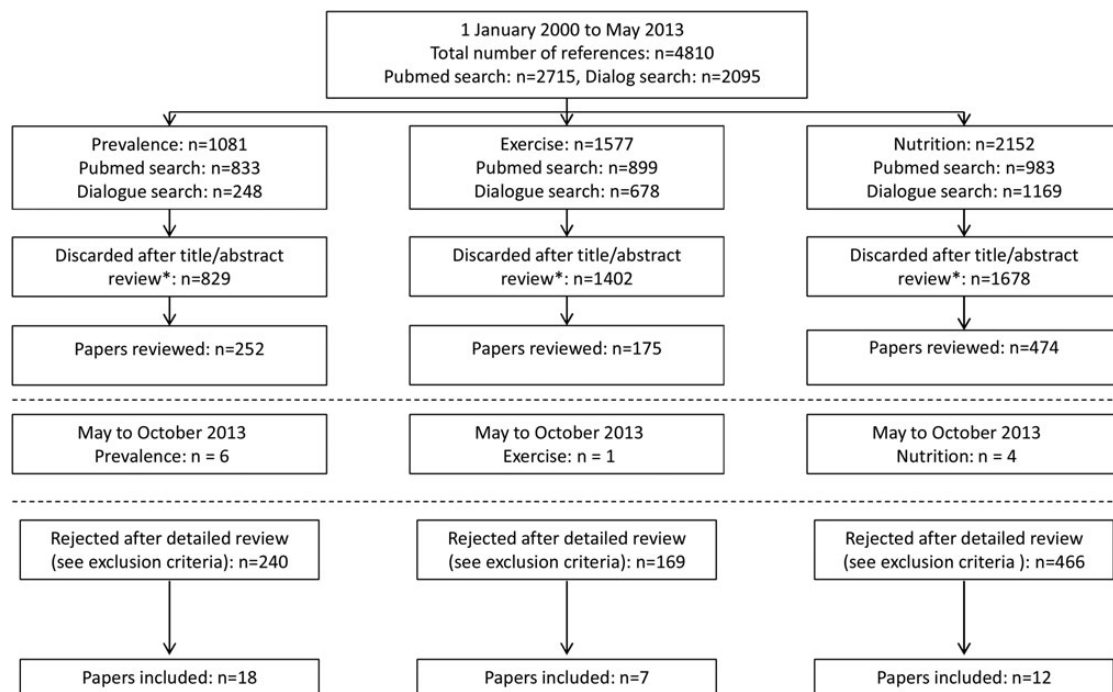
1 January 2000 to May 2013
Total number of references: n=4810
Pubmed search: n=2715, Dialog search: n=2095

Prevalence: n=1081
Pubmed search: n=833
Dialogue search: n=248

Discarded after title/abstract review*: n=829

Papers reviewed: n=252

May to October 2013
Prevalence: n = 6

Rejected after detailed review (see exclusion criteria): n=240

Papers included: n=18

Exercise: n=1577
Pubmed search: n=899
Dialogue search: n=678

Discarded after title/abstract review*: n=1402

Papers reviewed: n=175

May to October 2013
Exercise: n = 1

Rejected after detailed review (see exclusion criteria): n=169

Papers included: n=7

Nutrition: n=2152
Pubmed search: n=983
Dialogue search: n=1169

Discarded after title/abstract review*: n=1678

Papers reviewed: n=474

May to October 2013
Nutrition: n = 4

Rejected after detailed review (see exclusion criteria ): n=466

Papers included: n=12